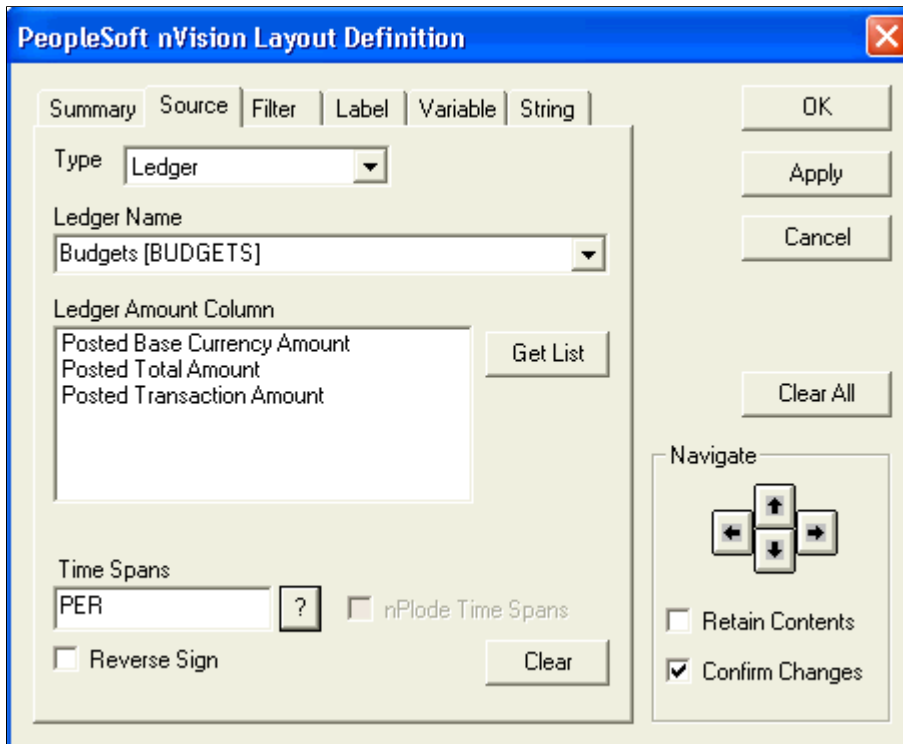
PeopleSoft nVision Layout Definition

Summary | Source | Filter | Label | Variable | String

Type Ledger

Ledger Name
Budgets [BUDGETS]

Ledger Amount Column
Posted Base Currency Amount
Posted Total Amount
Posted Transaction Amount

Get List

Time Spans
PER
?
nPlode Time Spans

Reverse Sign

Clear

OK
Apply
Cancel
Clear All

Navigate

Retain Contents
Confirm Changes